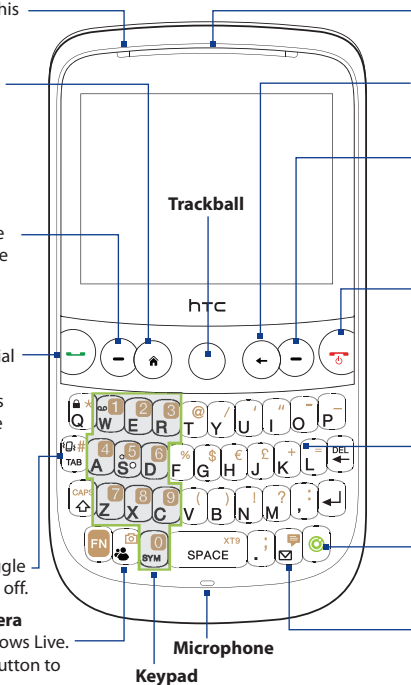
his

Trackball

htc

e

e

al

s

e

TAB

CAPS

FN

SYM

SPACE

XT9

DEL

Q W E R T Y U I O P

A S D F G H J K L

Z X C V B N M

1 2 3 4 5 6 7 8 9 0

@ / ' " _ % $ € £ + ( ) ! ? ; :

gle

off.

era

ows Live.

utton to

Microphone

Keypad